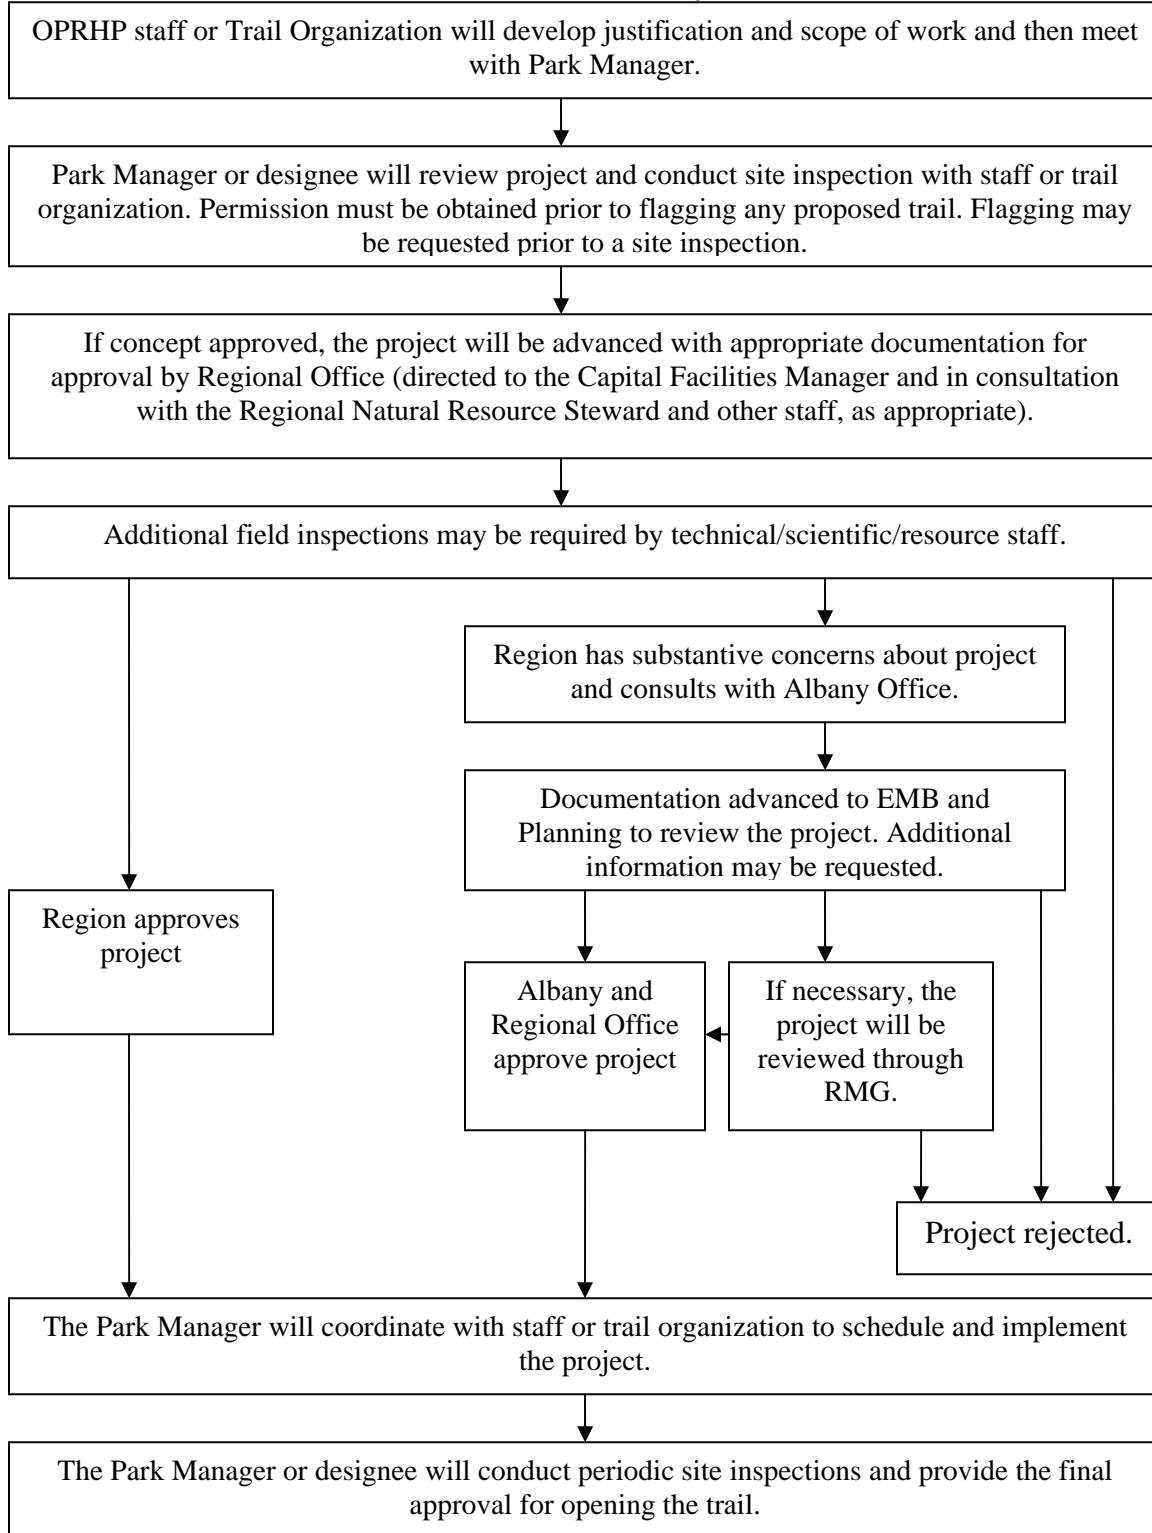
OPRHP staff or Trail Organization will develop justification and scope of work and then meet with Park Manager.

Park Manager or designee will review project and conduct site inspection with staff or trail organization. Permission must be obtained prior to flagging any proposed trail. Flagging may be requested prior to a site inspection.

If concept approved, the project will be advanced with appropriate documentation for approval by Regional Office (directed to the Capital Facilities Manager and in consultation with the Regional Natural Resource Steward and other staff, as appropriate).

Additional field inspections may be required by technical/scientific/resource staff.

Region has substantive concerns about project and consults with Albany Office.

Documentation advanced to EMB and Planning to review the project. Additional information may be requested.

Region approves project

Albany and Regional Office approve project

If necessary, the project will be reviewed through RMG.

Project rejected.

The Park Manager will coordinate with staff or trail organization to schedule and implement the project.

The Park Manager or designee will conduct periodic site inspections and provide the final approval for opening the trail.